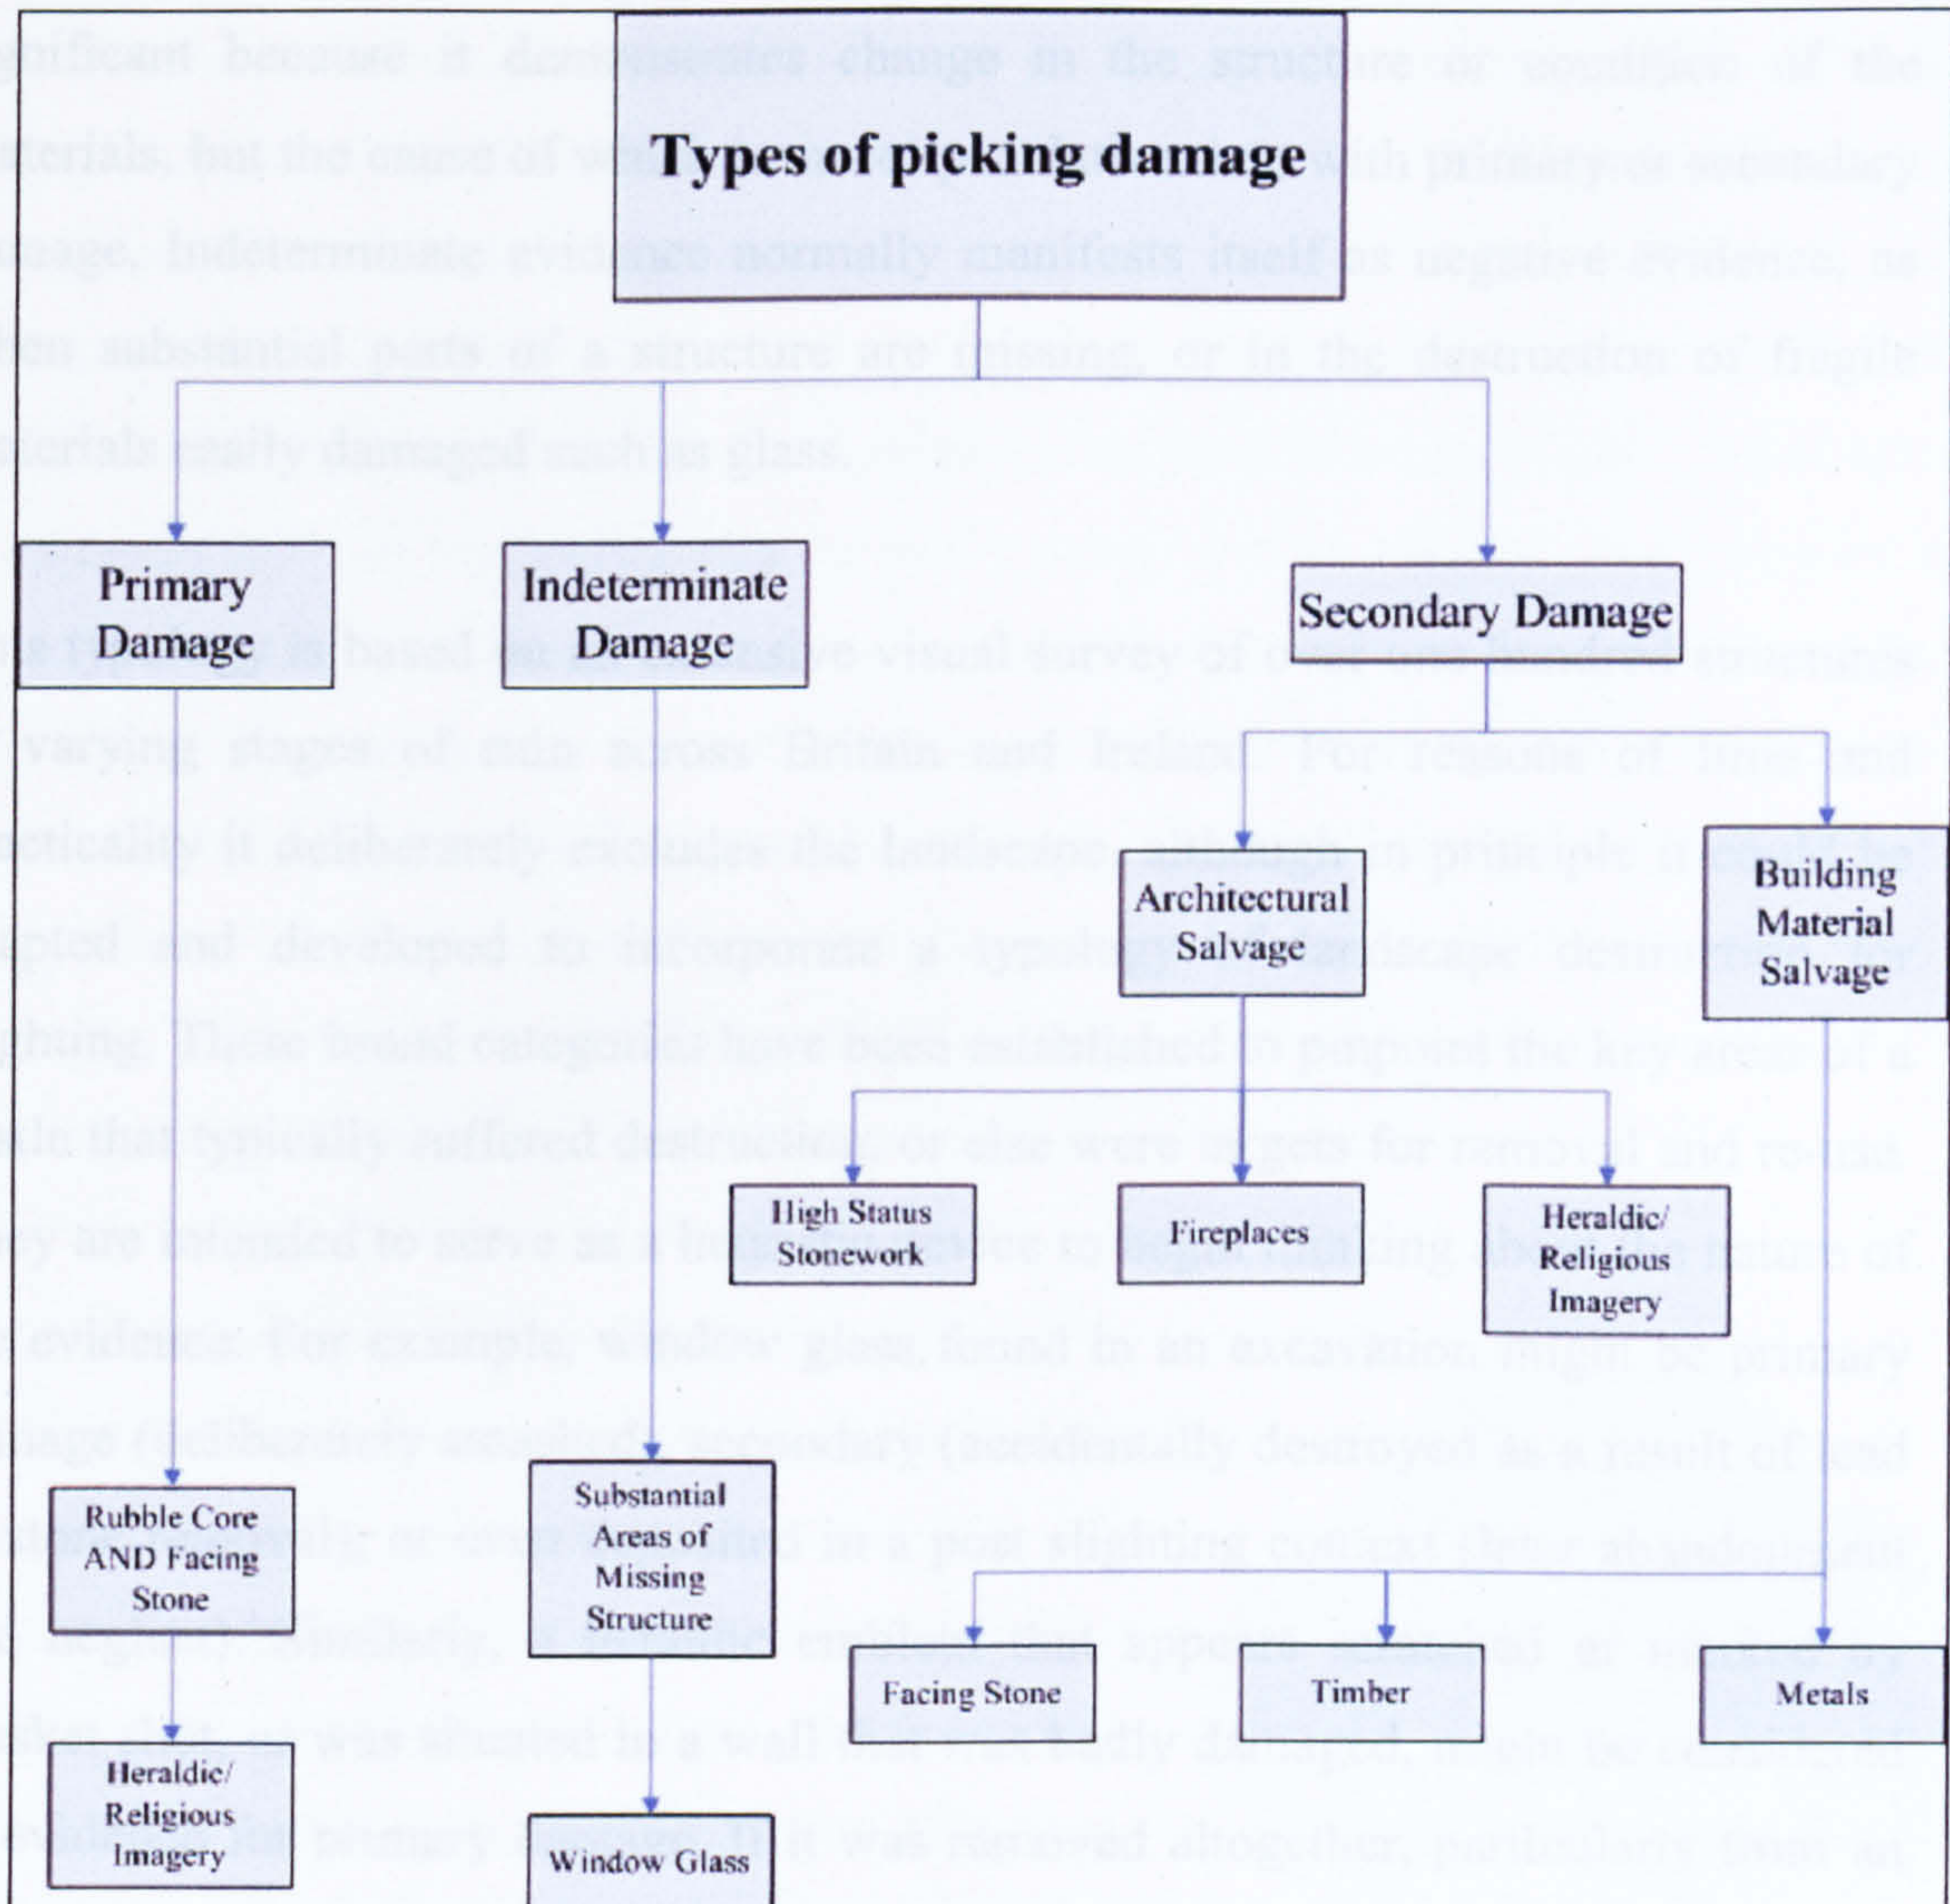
Types of picking damage

Primary Damage

Indeterminate Damage

Secondary Damage

Architectural Salvage

Building Material Salvage

High Status Stonework

Fireplaces

Heraldic/ Religious Imagery

Rubble Core AND Facing Stone

Substantial Areas of Missing Structure

Facing Stone

Timber

Metals

Heraldic/ Religious Imagery

Window Glass